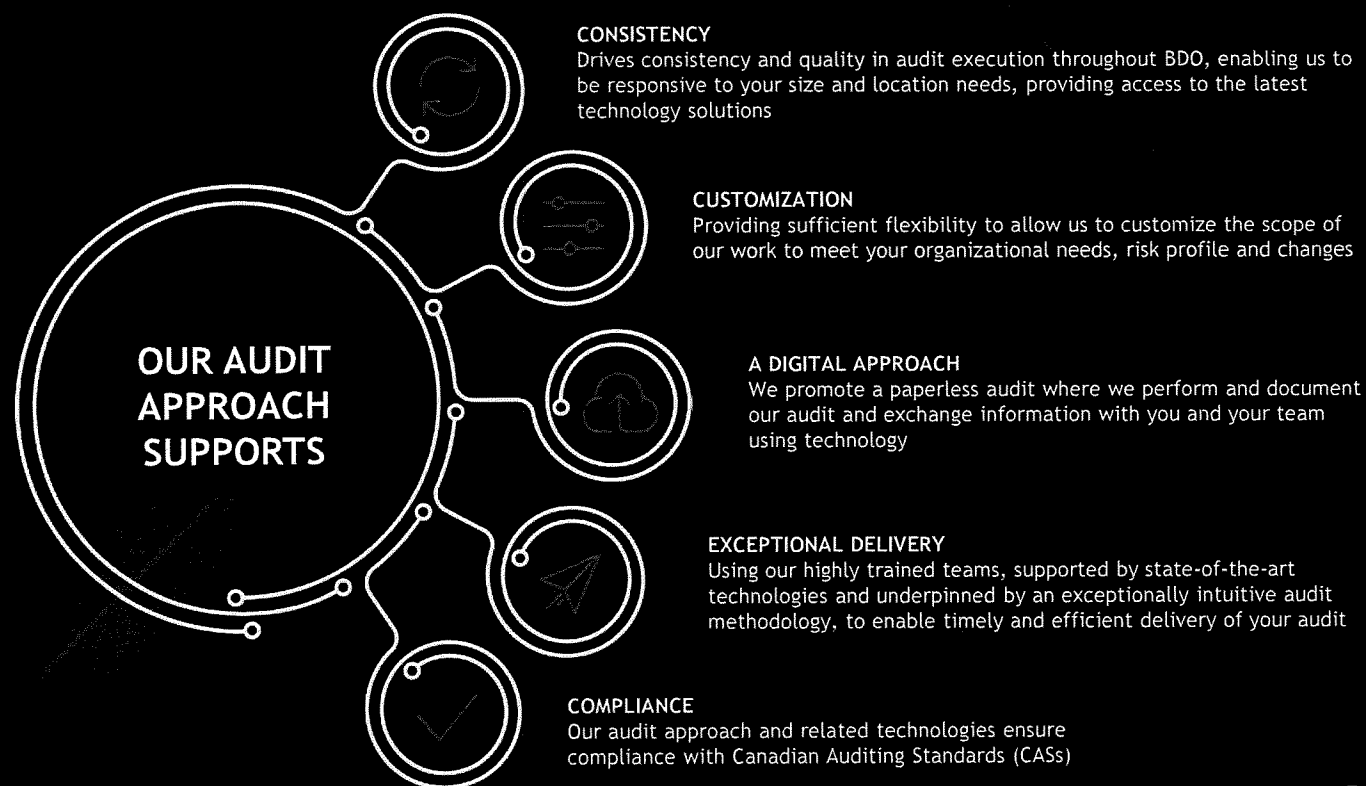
OUR AUDIT APPROACH SUPPORTS

CONSISTENCY
Drives consistency and quality in audit execution throughout BDO, enabling us to be responsive to your size and location needs, providing access to the latest technology solutions

CUSTOMIZATION
Providing sufficient flexibility to allow us to customize the scope of our work to meet your organizational needs, risk profile and changes

A DIGITAL APPROACH
We promote a paperless audit where we perform and document our audit and exchange information with you and your team using technology

EXCEPTIONAL DELIVERY
Using our highly trained teams, supported by state-of-the-art technologies and underpinned by an exceptionally intuitive audit methodology, to enable timely and efficient delivery of your audit

COMPLIANCE
Our audit approach and related technologies ensure compliance with Canadian Auditing Standards (CASs)